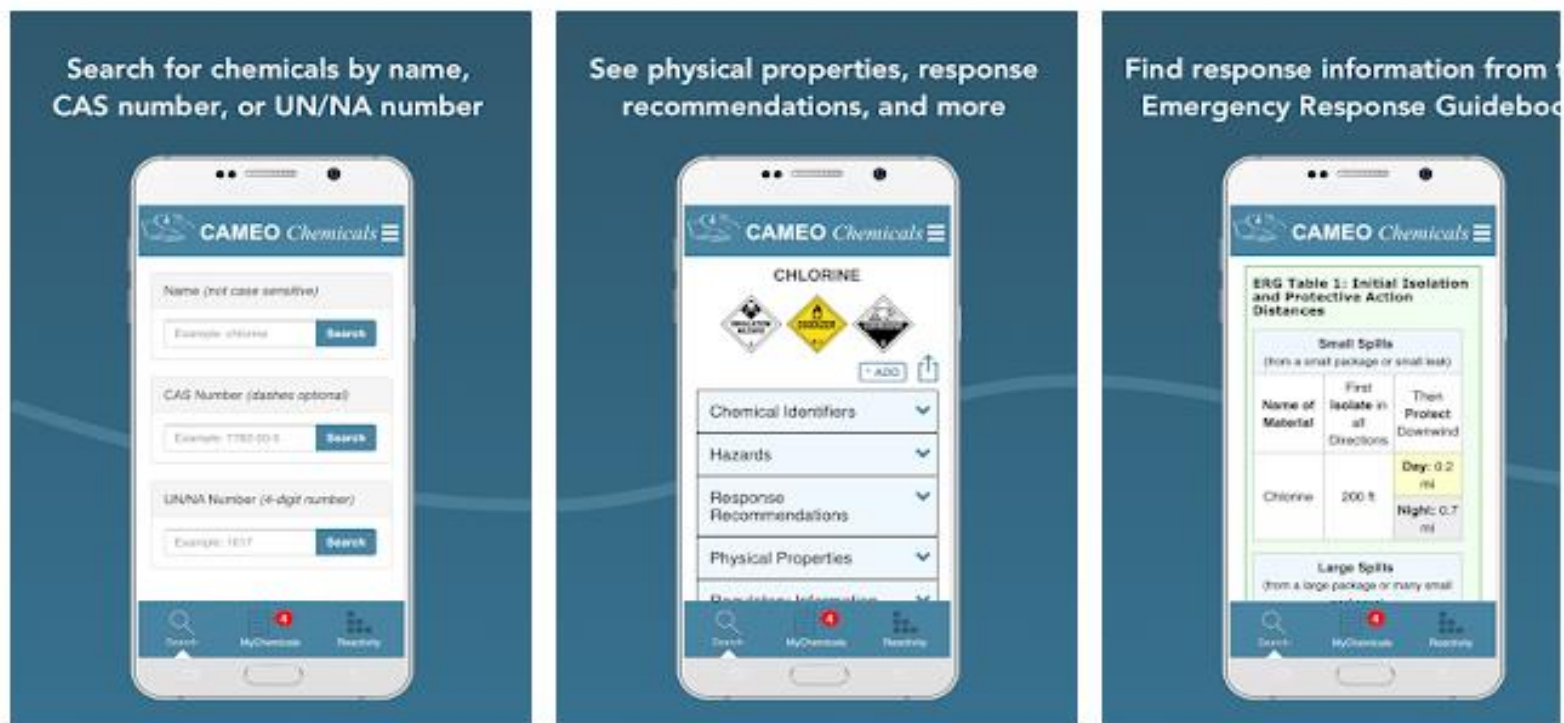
Search for chemicals by name, CAS number, or UN/NA number

CAMEO Chemicals

Name (not case sensitive)

Example: chlorine

Search

CAS Number (dashes optional)

Example: 7782-50-5

Search

UN/NA Number (4-digit number)

Example: 1017

Search

Search

4

MyChemicals

Reactivity

See physical properties, response recommendations, and more

CAMEO Chemicals

CHLORINE

INHALATION HAZARD

OXIDIZER

+ ADD

Chemical Identifiers

Hazards

Response Recommendations

Physical Properties

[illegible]

Search

4

MyChemicals

Reactivity

Find response information from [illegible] Emergency Response Guidebo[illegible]

CAMEO Chemicals

ERG Table 1: Initial Isolation and Protective Action Distances

| Small Spills (from a small package or small leak) | | |
|---|---|---|
| Name of Material | First Isolate in all Directions | Then Protect Downwind |
| Chlorine | 200 ft | Day: 0.2 mi |
| | | Night: 0.7 mi |

Large Spills
(from a large package or many small

Search

4

MyChemicals

Reactivity